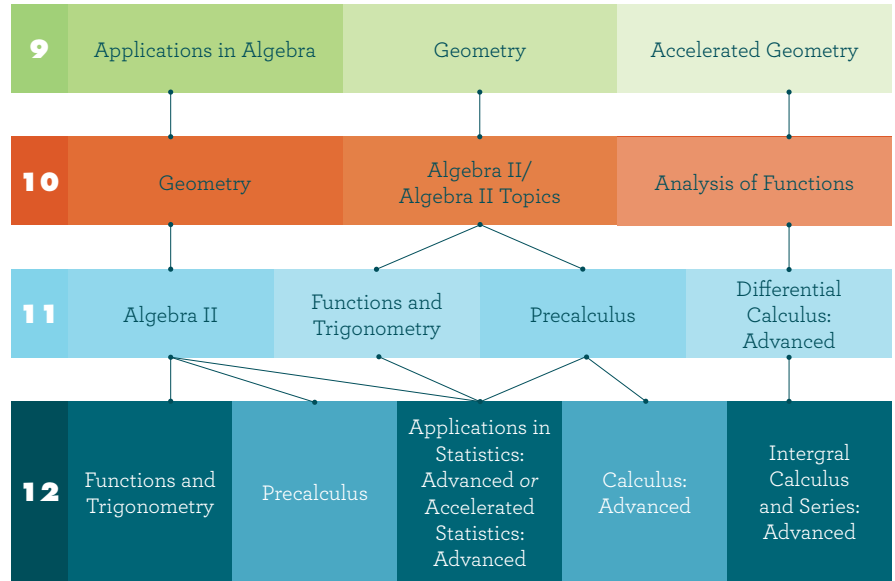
9 Applications in Algebra

Geometry

Accelerated Geometry

10 Geometry

Algebra II/ Algebra II Topics

Analysis of Functions

11 Algebra II

Functions and Trigonometry

Precalculus

Differential Calculus: Advanced

12 Functions and Trigonometry

Precalculus

Applications in Statistics: Advanced *or* Accelerated Statistics: Advanced

Calculus: Advanced

Intergral Calculus and Series: Advanced